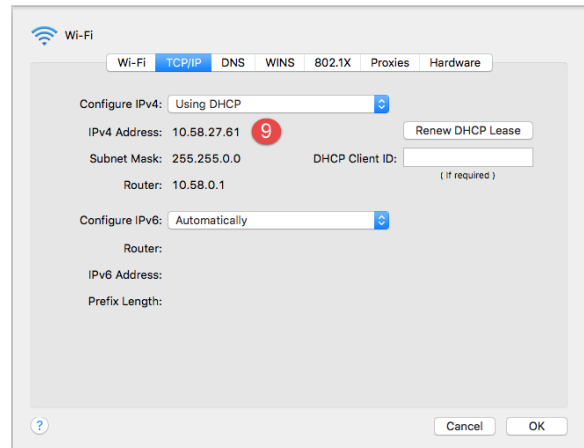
Wi-Fi

Wi-Fi TCP/IP DNS WINS 802.1X Proxies Hardware

Configure IPv4: Using DHCP

IPv4 Address: 10.58.27.61 9

Renew DHCP Lease

Subnet Mask: 255.255.0.0

DHCP Client ID:

( If required )

Router: 10.58.0.1

Configure IPv6: Automatically

Router:

IPv6 Address:

Prefix Length:

?

Cancel OK